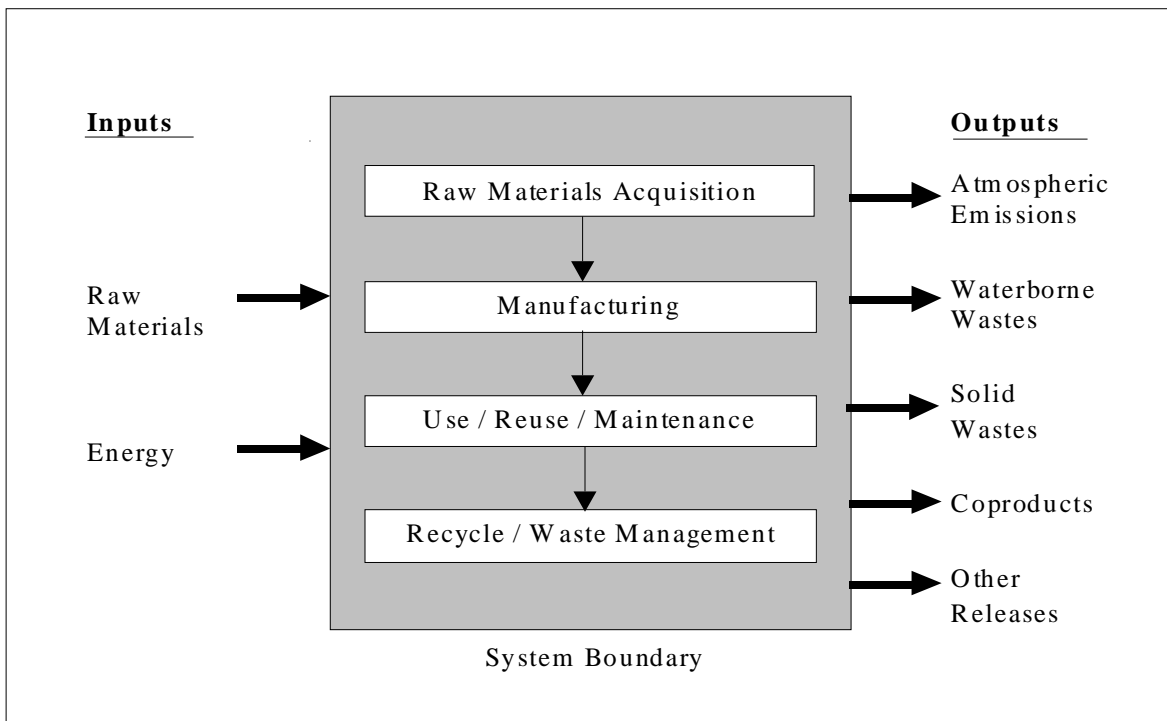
Inputs

Raw Materials

Energy

Raw Materials Acquisition

Manufacturing

Use / Reuse / Maintenance

Recycle / Waste Management

System Boundary

Outputs

Atmospheric Emissions

Waterborne Wastes

Solid Wastes

Coproducts

Other Releases